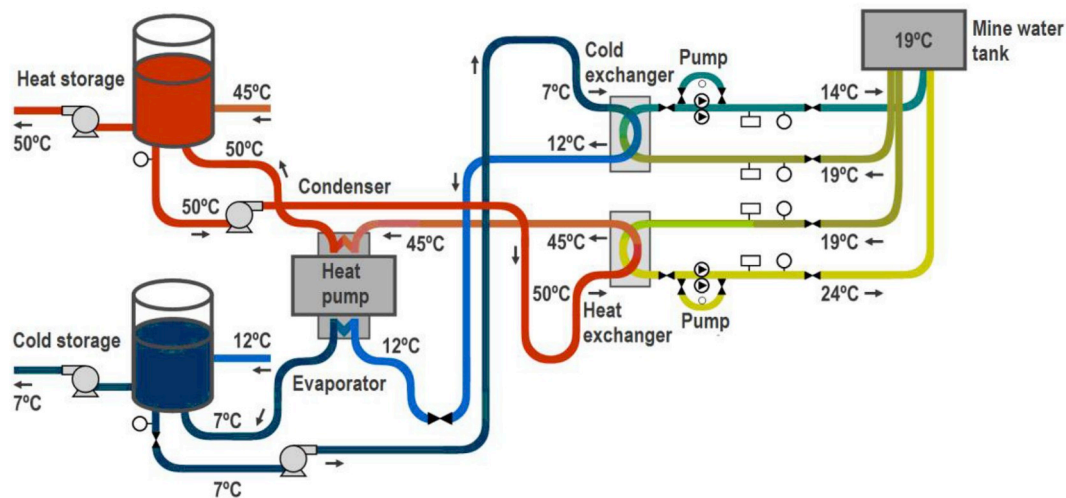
Heat storage
45ºC
50ºC
50ºC
Condenser
50ºC
45ºC
Heat pump
Cold storage
12ºC
12ºC
Evaporator
7ºC
7ºC
7ºC
Cold exchanger
7ºC
12ºC
Pump
14ºC
19ºC
19ºC
Mine water tank
45ºC
50ºC
Heat exchanger
Pump
19ºC
24ºC